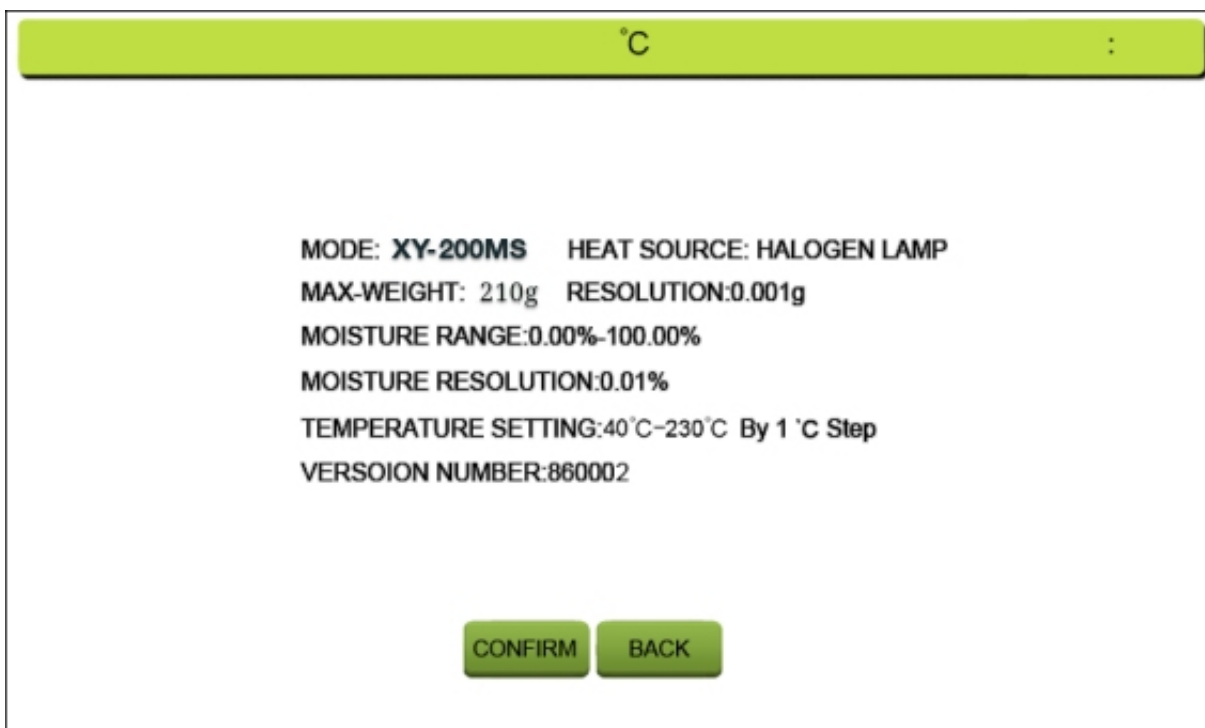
°C :

MODE: XY-200MS HEAT SOURCE: HALOGEN LAMP
MAX-WEIGHT: 210g RESOLUTION:0.001g
MOISTURE RANGE:0.00%-100.00%
MOISTURE RESOLUTION:0.01%
TEMPERATURE SETTING:40°C-230°C By 1 °C Step
VERSOION NUMBER:860002

CONFIRM BACK